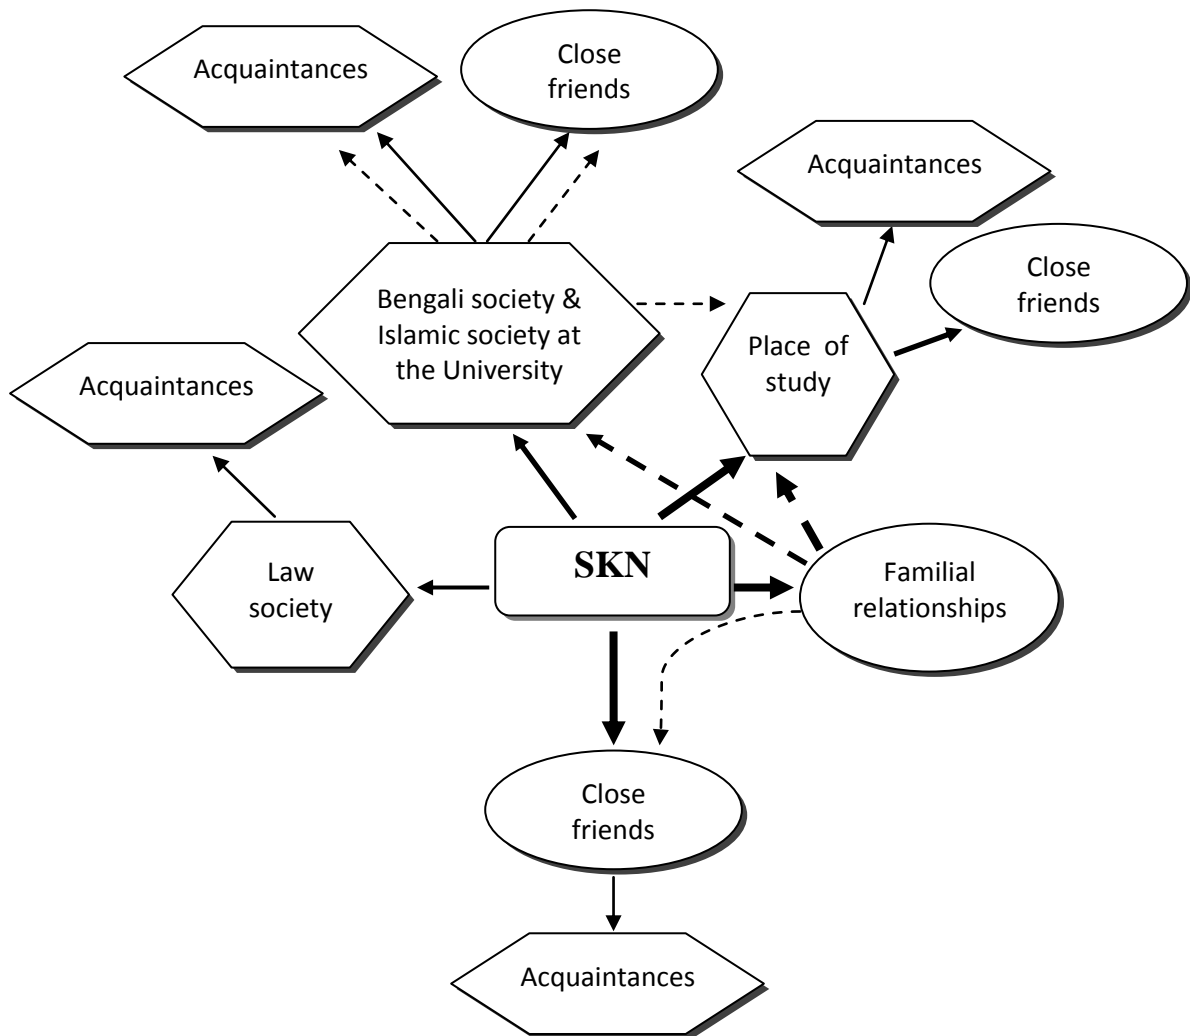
Acquaintances

Close friends

Acquaintances

Close friends

Bengali society & Islamic society at the University

Place of study

Acquaintances

Law society

SKN

Familial relationships

Close friends

Acquaintances